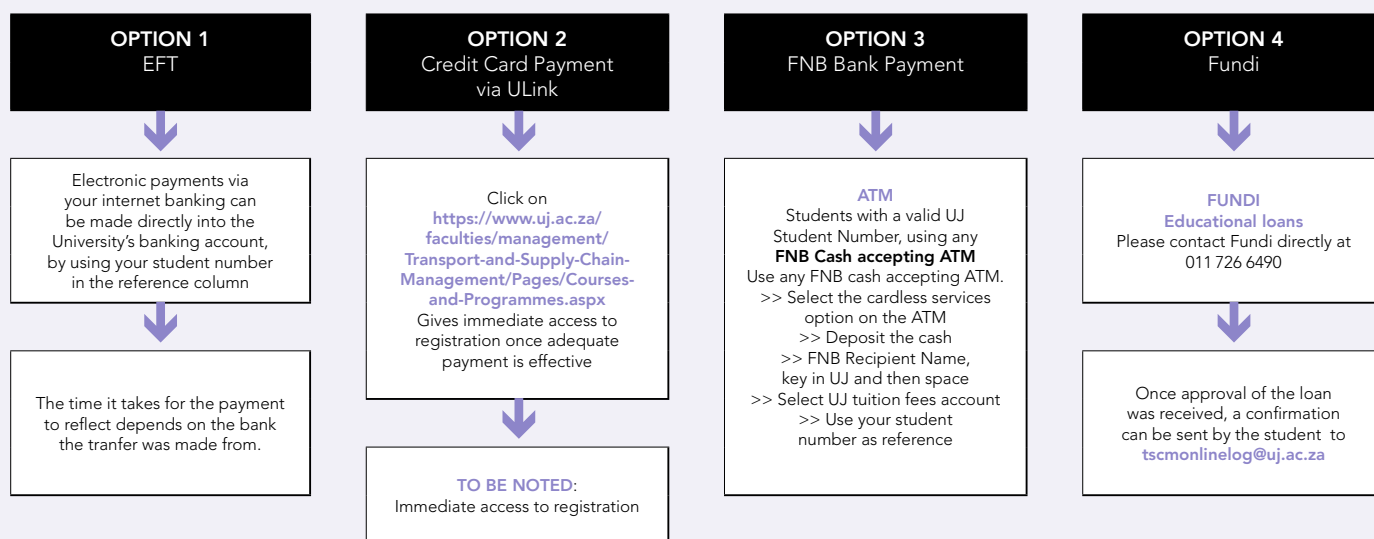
OPTION 1
EFT

Electronic payments via your internet banking can be made directly into the University's banking account, by using your student number in the reference column

The time it takes for the payment to reflect depends on the bank the tranfer was made from.

OPTION 2
Credit Card Payment via ULink

Click on https://www.uj.ac.za/faculties/management/Transport-and-Supply-Chain-Management/Pages/Courses-and-Programmes.aspx
Gives immediate access to registration once adequate payment is effective

TO BE NOTED:
Immediate access to registration

OPTION 3
FNB Bank Payment

ATM
Students with a valid UJ Student Number, using any
FNB Cash accepting ATM
Use any FNB cash accepting ATM.
>> Select the cardless services option on the ATM
>> Deposit the cash
>> FNB Recipient Name, key in UJ and then space
>> Select UJ tuition fees account
>> Use your student number as reference

OPTION 4
Fundi

FUNDI
Educational loans
Please contact Fundi directly at 011 726 6490

Once approval of the loan was received, a confirmation can be sent by the student to tscmonlinelog@uj.ac.za